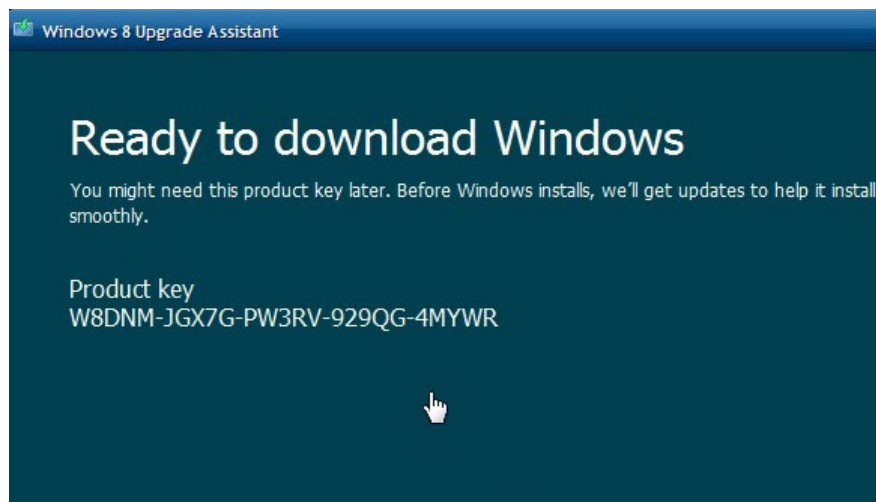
Windows 8 Upgrade Assistant

Ready to download Windows

You might need this product key later. Before Windows installs, we'll get updates to help it install smoothly.

Product key
W8DNM-JGX7G-PW3RV-929QG-4MYWR